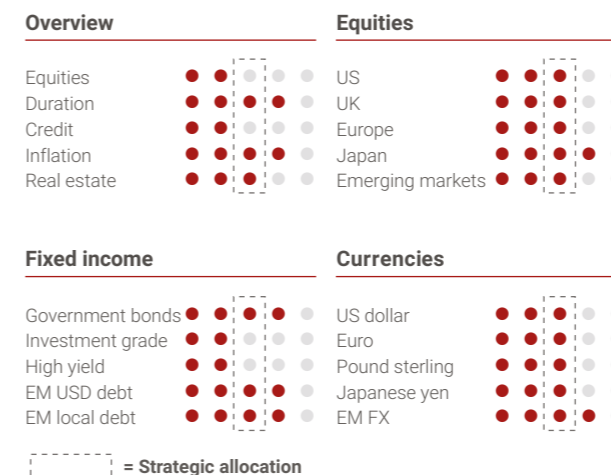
Overview

Equities
Duration
Credit
Inflation
Real estate

Equities

US
UK
Europe
Japan
Emerging markets

Fixed income

Government bonds
Investment grade
High yield
EM USD debt
EM local debt

Currencies

US dollar
Euro
Pound sterling
Japanese yen
EM FX

= Strategic allocation